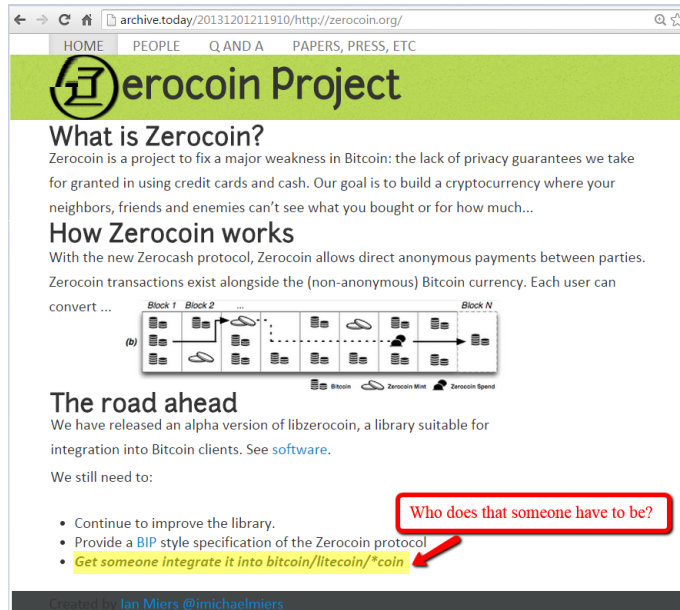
archive.today/20131201211910/http://zerocoin.org/

HOME PEOPLE Q AND A PAPERS, PRESS, ETC

Zerocoin Project

What is Zerocoin?

Zerocoin is a project to fix a major weakness in Bitcoin: the lack of privacy guarantees we take for granted in using credit cards and cash. Our goal is to build a cryptocurrency where your neighbors, friends and enemies can't see what you bought or for how much...

How Zerocoin works

With the new Zerocash protocol, Zerocoin allows direct anonymous payments between parties. Zerocoin transactions exist alongside the (non-anonymous) Bitcoin currency. Each user can convert ...

Block 1 Block 2 ... Block N

(b)

Bitcoin Zerocoin Mint Zerocoin Spend

The road ahead

We have released an alpha version of libzerocoin, a library suitable for integration into Bitcoin clients. See software.

We still need to:

Who does that someone have to be?

- Continue to improve the library.
- Provide a BIP style specification of the Zerocoin protocol
- Get someone integrate it into bitcoin/litecoin/*coin

Created by Ian Miers @imichaelmiers